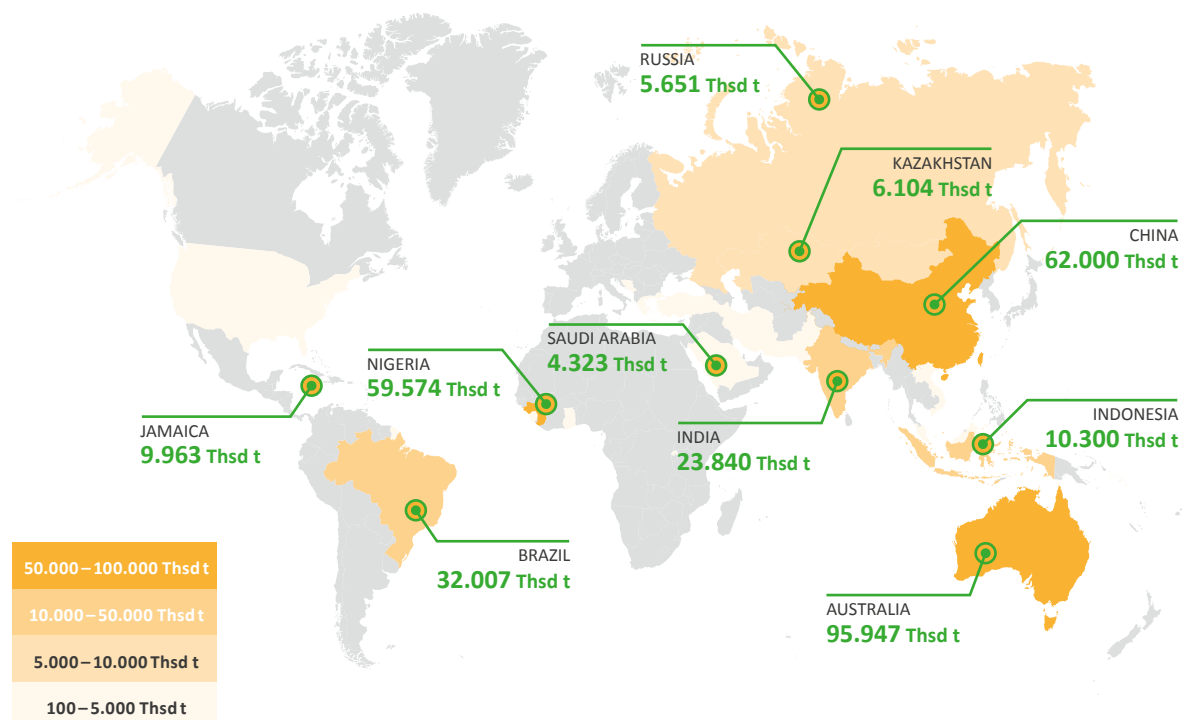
RUSSIA
5.651 Thsd t

KAZAKHSTAN
6.104 Thsd t

CHINA
62.000 Thsd t

SAUDI ARABIA
4.323 Thsd t

NIGERIA
59.574 Thsd t

JAMAICA
9.963 Thsd t

INDIA
23.840 Thsd t

INDONESIA
10.300 Thsd t

BRAZIL
32.007 Thsd t

AUSTRALIA
95.947 Thsd t

50.000 – 100.000 Thsd t
10.000 – 50.000 Thsd t
5.000 – 10.000 Thsd t
100 – 5.000 Thsd t